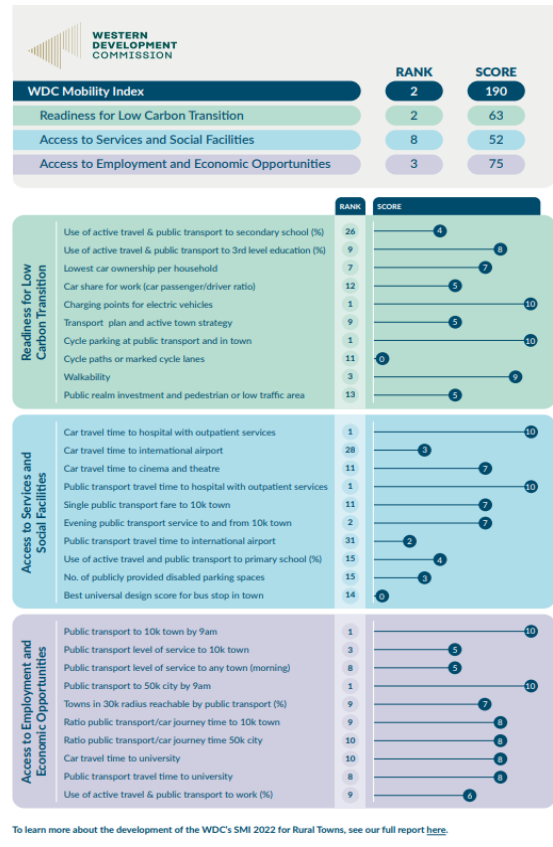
WESTERN DEVELOPMENT COMMISSION

| | RANK | SCORE |
|---|---|---|
| WDC Mobility Index | 2 | 190 |
| Readiness for Low Carbon Transition | 2 | 63 |
| Access to Services and Social Facilities | 8 | 52 |
| Access to Employment and Economic Opportunities | 3 | 75 |

Readiness for Low Carbon Transition

| | RANK | SCORE |
|---|---|---|
| Use of active travel & public transport to secondary school (%) | 26 | 4 |
| Use of active travel & public transport to 3rd level education (%) | 9 | 8 |
| Lowest car ownership per household | 7 | 7 |
| Car share for work (car passenger/driver ratio) | 12 | 5 |
| Charging points for electric vehicles | 1 | 10 |
| Transport plan and active town strategy | 9 | 5 |
| Cycle parking at public transport and in town | 1 | 10 |
| Cycle paths or marked cycle lanes | 11 | 0 |
| Walkability | 3 | 9 |
| Public realm investment and pedestrian or low traffic area | 13 | 5 |

Access to Services and Social Facilities

| | RANK | SCORE |
|---|---|---|
| Car travel time to hospital with outpatient services | 1 | 10 |
| Car travel time to international airport | 28 | 3 |
| Car travel time to cinema and theatre | 11 | 7 |
| Public transport travel time to hospital with outpatient services | 1 | 10 |
| Single public transport fare to 10k town | 11 | 7 |
| Evening public transport service to and from 10k town | 2 | 7 |
| Public transport travel time to international airport | 31 | 2 |
| Use of active travel and public transport to primary school (%) | 15 | 4 |
| No. of publicly provided disabled parking spaces | 15 | 3 |
| Best universal design score for bus stop in town | 14 | 0 |

Access to Employment and Economic Opportunities

| | RANK | SCORE |
|---|---|---|
| Public transport to 10k town by 9am | 1 | 10 |
| Public transport level of service to 10k town | 3 | 5 |
| Public transport level of service to any town (morning) | 8 | 5 |
| Public transport to 50k city by 9am | 1 | 10 |
| Towns in 30k radius reachable by public transport (%) | 9 | 7 |
| Ratio public transport/car journey time to 10k town | 9 | 8 |
| Ratio public transport/car journey time 50k city | 10 | 8 |
| Car travel time to university | 10 | 8 |
| Public transport travel time to university | 8 | 8 |
| Use of active travel & public transport to work (%) | 9 | 6 |

To learn more about the development of the WDC's SMI 2022 for Rural Towns, see our full report here.